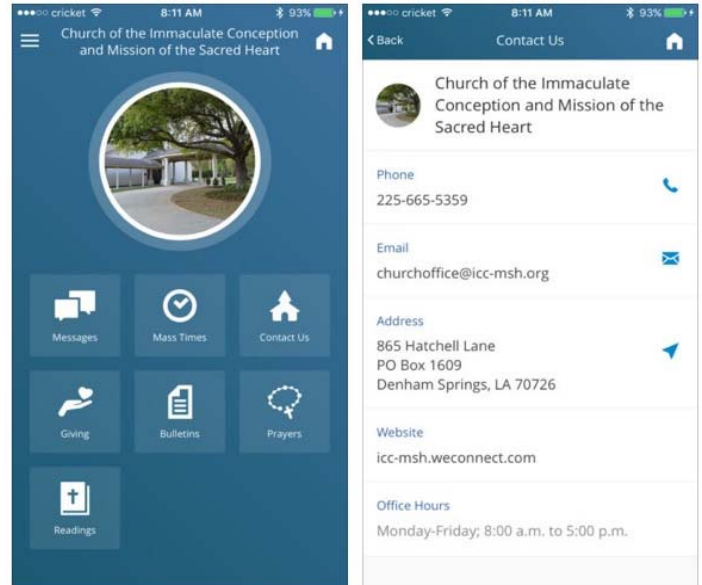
cricket 8:11 AM 93%

Church of the Immaculate Conception and Mission of the Sacred Heart

Messages

Mass Times

Contact Us

Giving

Bulletins

Prayers

Readings

cricket 8:11 AM 93%

Back

Contact Us

Church of the Immaculate Conception and Mission of the Sacred Heart

Phone
225-665-5359

Email
churchoffice@icc-msh.org

Address
865 Hatchell Lane
PO Box 1609
Denham Springs, LA 70726

Website
icc-msh.weconnect.com

Office Hours
Monday-Friday; 8:00 a.m. to 5:00 p.m.